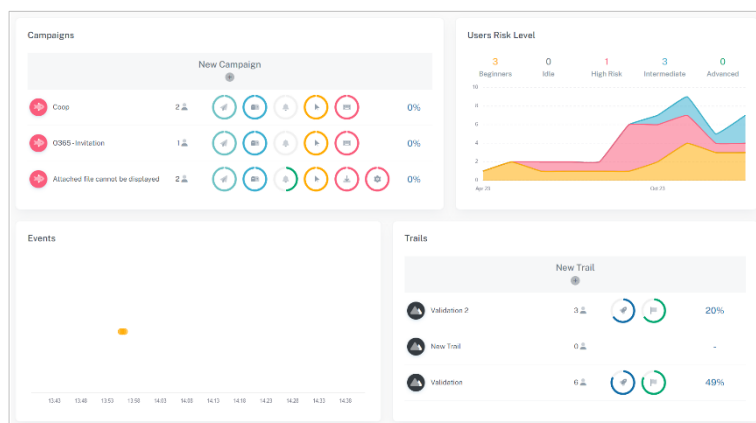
Campaigns

New Campaign
+

Coop 2 0%

O365-Invitation 1 0%

Attached file cannot be displayed 2 0%

Users Risk Level

| 3 | 0 | 1 | 3 | 0 |
|---|---|---|---|---|
| Beginners | Idle | High Risk | Intermediate | Advanced |

10
8
6
4
2
0
Apr 25
Oct 25

Events

13:43 13:48 13:53 13:58 14:03 14:08 14:13 14:18 14:23 14:28 14:33 14:38

Trails

New Trail
+

Validation 2 3 20%

New Trail 0 -

Validation 6 49%